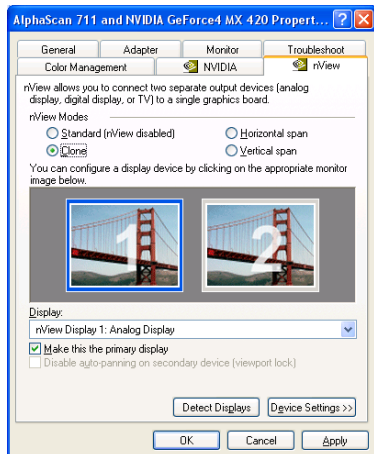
AlphaScan 711 and NVIDIA GeForce4 MX 420 Propert...

General | Adapter | Monitor | Troubleshoot
Color Management | NVIDIA | nView

nView allows you to connect two separate output devices (analog display, digital display, or TV) to a single graphics board.

nView Modes
Standard (nView disabled)
Horizontal span
Clone
Vertical span

You can configure a display device by clicking on the appropriate monitor image below.

1
2

Display:
nView Display 1: Analog Display

Make this the primary display
Disable auto-panning on secondary device (viewport lock)

Detect Displays
Device Settings >>

OK
Cancel
Apply